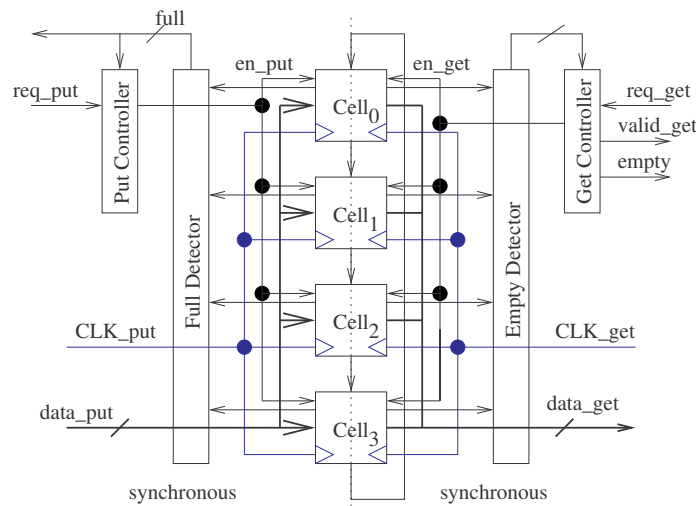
full

en_put

en_get

req_put

Put Controller

Full Detector

$Cell_0$

$Cell_1$

$Cell_2$

$Cell_3$

Empty Detector

Get Controller

req_get

valid_get

empty

CLK_put

CLK_get

data_put

data_get

synchronous

synchronous